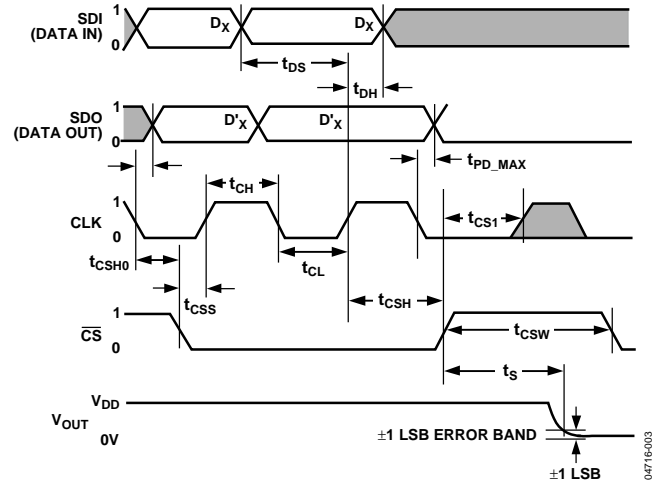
SDI (DATA IN)
1
0
$D_X$
$D_X$
$t_{DS}$
$t_{DH}$
SDO (DATA OUT)
1
0
$D'_X$
$D'_X$
$t_{PD\_MAX}$
$t_{CH}$
CLK
1
0
$t_{CS1}$
$t_{CSH0}$
$t_{CL}$
$t_{CSS}$
$t_{CSH}$
$\overline{CS}$
1
0
$t_{CSW}$
$t_S$
$V_{DD}$
$V_{OUT}$
0V
±1 LSB ERROR BAND
±1 LSB
04716-003